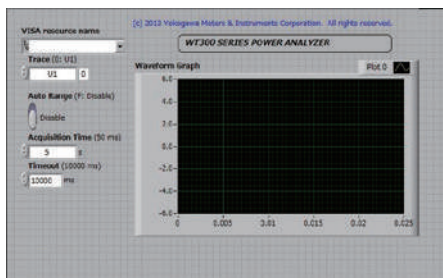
(c) 2013 Yokogawa Meters & Instruments Corporation. All rights reserved.

VISA resource name

WT300 SERIES POWER ANALYZER

Trace (0: U1)

U1 0

Waveform Graph

Plot 0

Auto Range (F: Disable)

Disable

Acquisition Time (50 ms)

5 s

Timeout (10000 ms)

10000 ms

6.0
4.0
2.0
0.0
-2.0
-4.0
-6.0

0 0.005 0.01 0.015 0.02 0.025